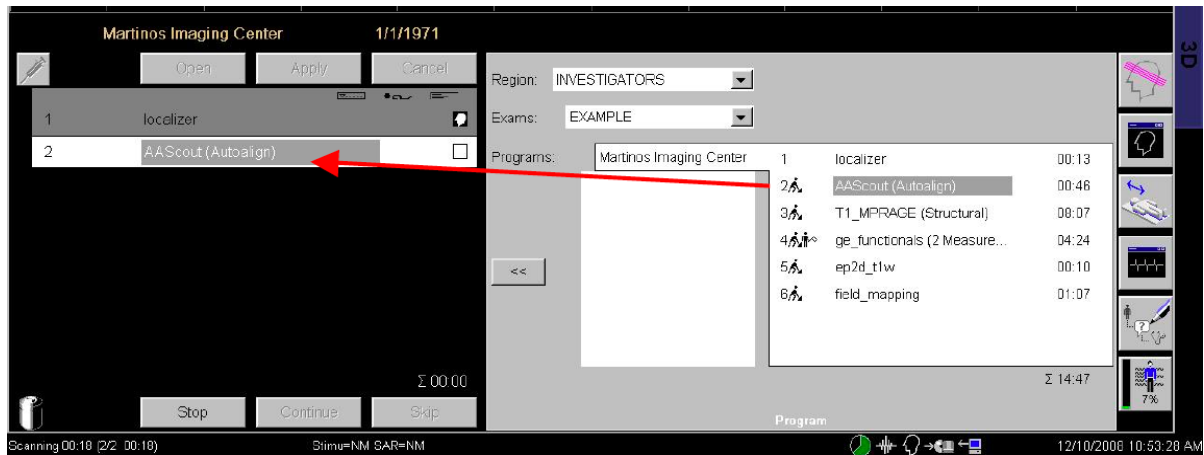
Martinos Imaging Center 1/1/1971

Open Apply Cancel

| | |
|---|---|
| 1 | localizer |
| 2 | AAScout (Autoalign) |

Σ 00:00

Stop Continue Skip

Region: INVESTIGATORS

Exams: EXAMPLE

Programs: Martinos Imaging Center

<<

| | | |
|---|---|---|
| 1 | localizer | 00:13 |
| 2 | AAScout (Autoalign) | 00:46 |
| 3 | T1_MPRAGE (Structural) | 08:07 |
| 4 | ge_functionals (2 Measure... | 04:24 |
| 5 | ep2d_t1w | 00:10 |
| 6 | field_mapping | 01:07 |

Σ 14:47

Program

3D

7%

Scanning 00:18 (2/2 00:18) Stimu=NM SAR=NM 12/10/2008 10:53:28 AM